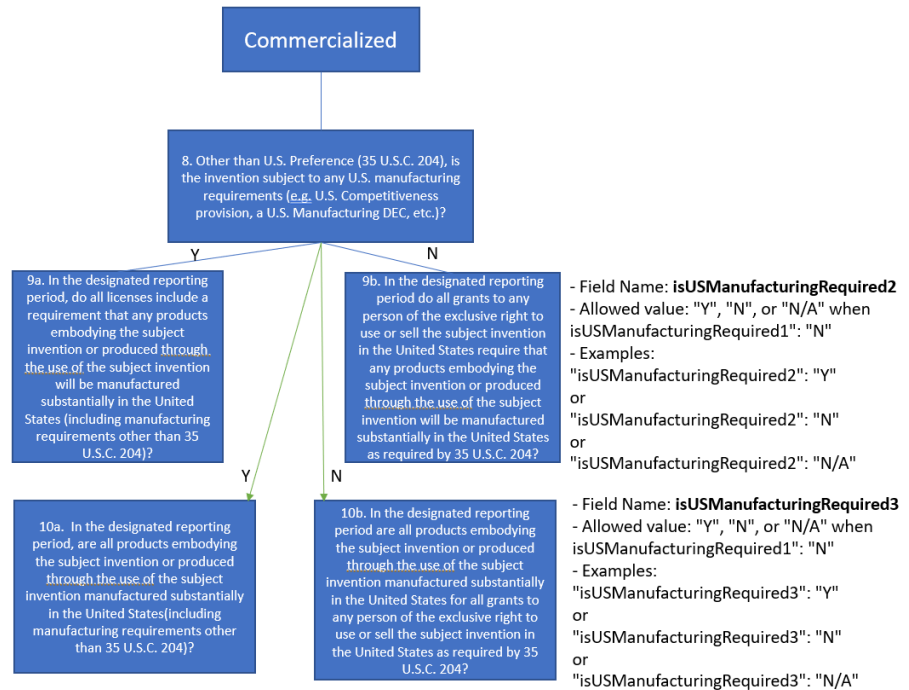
Commercialized

8. Other than U.S. Preference (35 U.S.C. 204), is the invention subject to any U.S. manufacturing requirements (e.g. U.S. Competitiveness provision, a U.S. Manufacturing DEC, etc.)?

Y

N

9a. In the designated reporting period, do all licenses include a requirement that any products embodying the subject invention or produced through the use of the subject invention will be manufactured substantially in the United States (including manufacturing requirements other than 35 U.S.C. 204)?

9b. In the designated reporting period do all grants to any person of the exclusive right to use or sell the subject invention in the United States require that any products embodying the subject invention or produced through the use of the subject invention will be manufactured substantially in the United States as required by 35 U.S.C. 204?

- Field Name: **isUSManufacturingRequired2**
- Allowed value: "Y", "N", or "N/A" when isUSManufacturingRequired1": "N"
- Examples:
"isUSManufacturingRequired2": "Y"
or
"isUSManufacturingRequired2": "N"
or
"isUSManufacturingRequired2": "N/A"

Y

N

10a. In the designated reporting period, are all products embodying the subject invention or produced through the use of the subject invention manufactured substantially in the United States(including manufacturing requirements other than 35 U.S.C. 204)?

10b. In the designated reporting period are all products embodying the subject invention or produced through the use of the subject invention manufactured substantially in the United States for all grants to any person of the exclusive right to use or sell the subject invention in the United States as required by 35 U.S.C. 204?

- Field Name: **isUSManufacturingRequired3**
- Allowed value: "Y", "N", or "N/A" when isUSManufacturingRequired1": "N"
- Examples:
"isUSManufacturingRequired3": "Y"
or
"isUSManufacturingRequired3": "N"
or
"isUSManufacturingRequired3": "N/A"